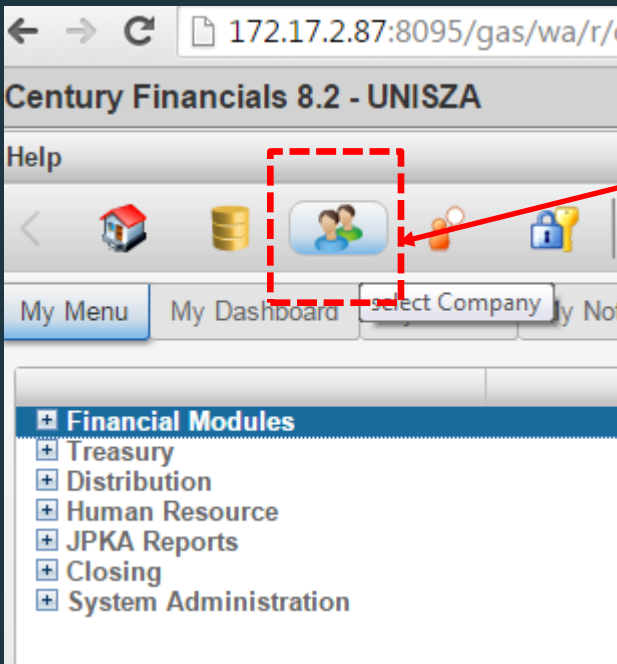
172.17.2.87:8095/gas/wa/r/

Century Financials 8.2 - UNISZA

Help

My Menu

My Dashboard

Select Company

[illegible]y No

Financial Modules
Treasury
Distribution
Human Resource
JPKA Reports
Closing
System Administration